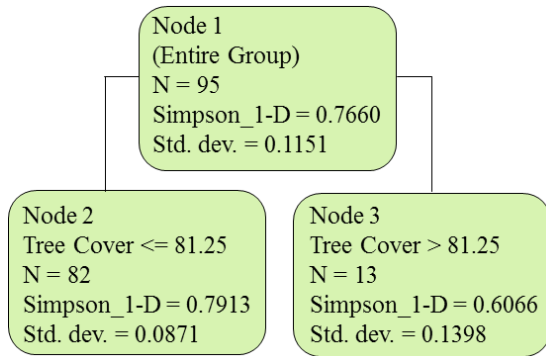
Node 1
(Entire Group)
N = 95
Simpson_1-D = 0.7660
Std. dev. = 0.1151

Node 2
Tree Cover <= 81.25
N = 82
Simpson_1-D = 0.7913
Std. dev. = 0.0871

Node 3
Tree Cover > 81.25
N = 13
Simpson_1-D = 0.6066
Std. dev. = 0.1398